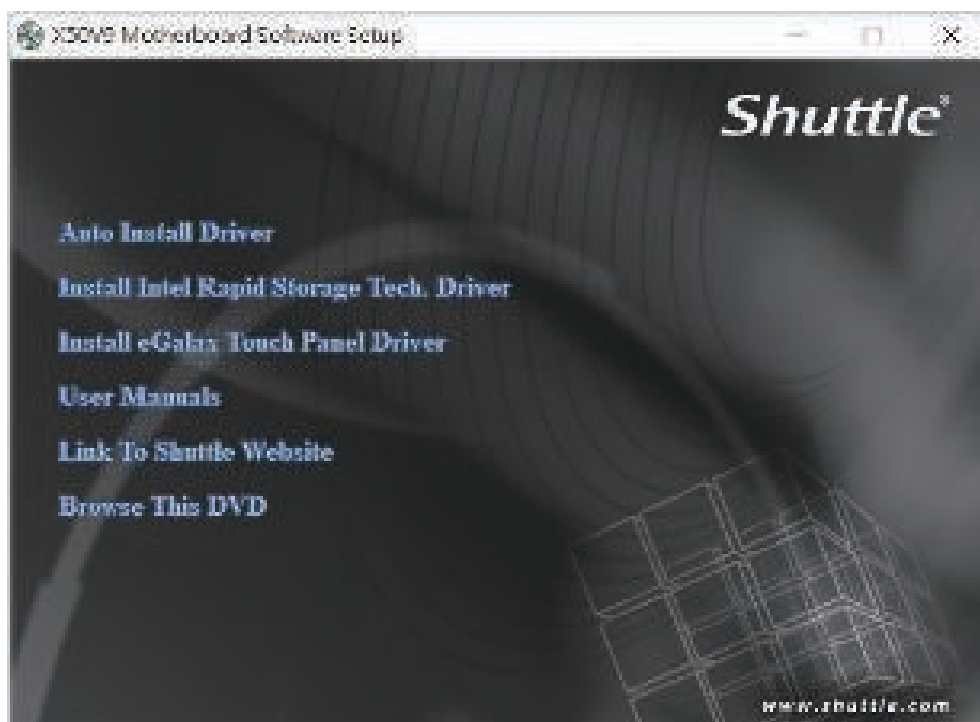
X50V9 Motherboard Software Setup

Shuttle

Auto Install Driver

Install Intel Rapid Storage Tech. Driver

Install eGalax Touch Panel Driver

User Manuals

Link To Shuttle Website

Browse This DVD

www.shuttle.com